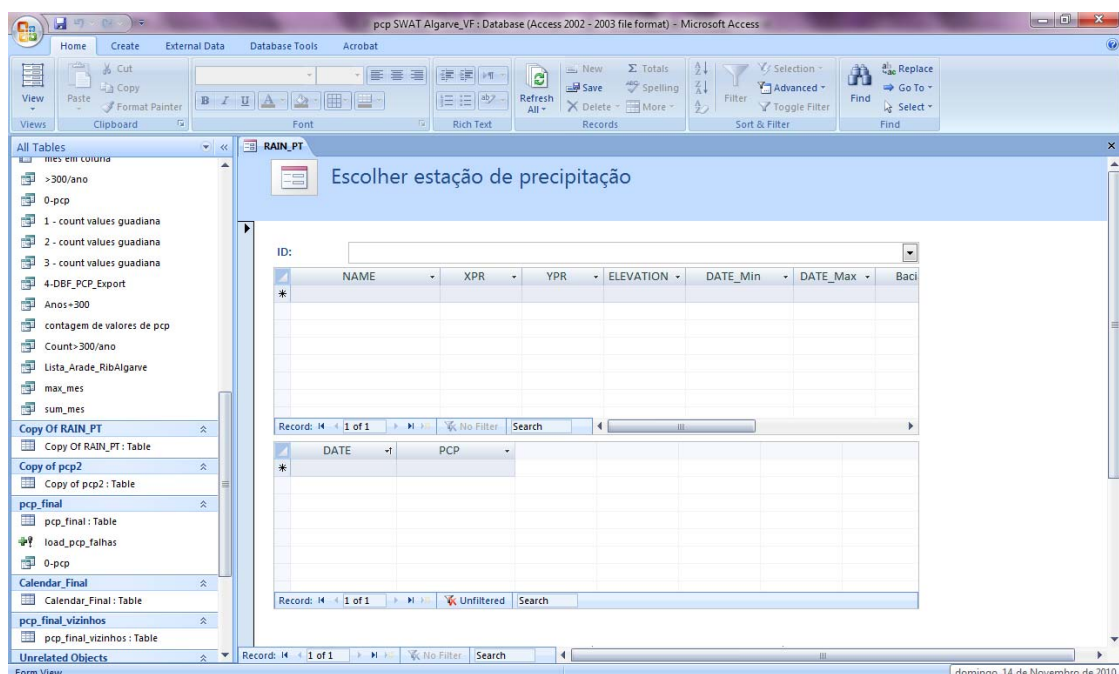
pcp SWAT Algarve_VF : Database (Access 2002 - 2003 file format) - Microsoft Access

Home Create External Data Database Tools Acrobat

View Paste Cut Copy Format Painter Refresh All New Save Delete Totals Spelling More Filter Selection Advanced Toggle Filter Find Replace Go To Select

Views Clipboard Font Rich Text Records Sort & Filter Find

All Tables
mes em coluna
>300/ano
0-pcp
1 - count values guadiana
2 - count values guadiana
3 - count values guadiana
4-DBF_PCP_Export
Anos+300
contagem de valores de pcp
Count>300/ano
Lista_Arade_RibAlgarve
max_mes
sum_mes
Copy Of RAIN_PT
Copy Of RAIN_PT : Table
Copy of pcp2
Copy of pcp2 : Table
pcp_final
pcp_final : Table
load_pcp_falhas
0-pcp
Calendar_Final
Calendar_Final : Table
pcp_final_vizinhos
pcp_final_vizinhos : Table
Unrelated Objects

RAIN_PT

Escolher estação de precipitação

ID:

| NAME | XPR | YPR | ELEVATION | DATE_Min | DATE_Max | Baci |
|---|---|---|---|---|---|---|
| * | | | | | | |

Record: 1 of 1 No Filter Search

| DATE | PCP |
|---|---|
| * | |

Record: 1 of 1 Unfiltered Search

Record: 1 of 1 No Filter Search

Form View

domingo, 14 de Novembro de 2010